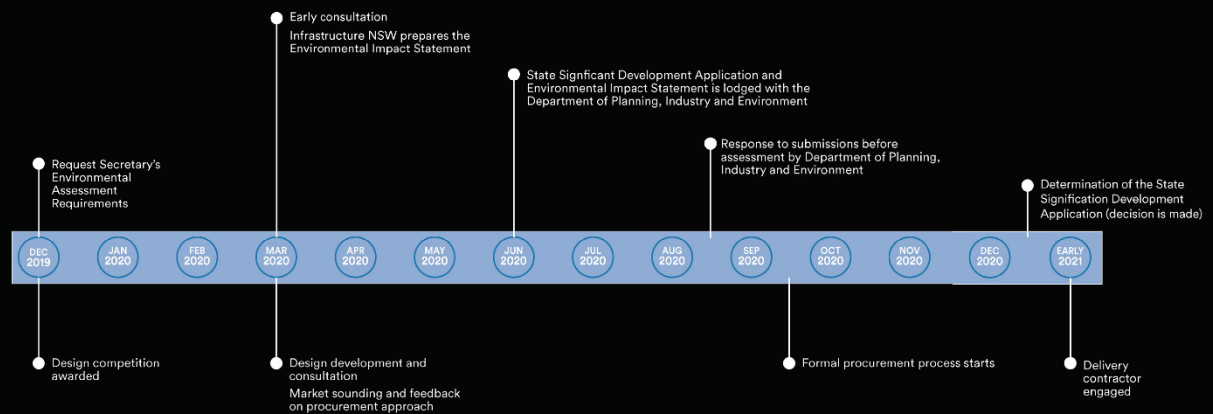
Early consultation

Infrastructure NSW prepares the Environmental Impact Statement

State Signficant Development Application and Environmental Impact Statement is lodged with the Department of Planning, Industry and Environment

Request Secretary's Environmental Assessment Requirements

Response to submissions before assessment by Department of Planning, Industry and Environment

Determination of the State Signification Development Application (decision is made)

DEC 2019

JAN 2020

FEB 2020

MAR 2020

APR 2020

MAY 2020

JUN 2020

JUL 2020

AUG 2020

SEP 2020

OCT 2020

NOV 2020

DEC 2020

EARLY 2021

Design competition awarded

Design development and consultation

Market sounding and feedback on procurement approach

Formal procurement process starts

Delivery contractor engaged